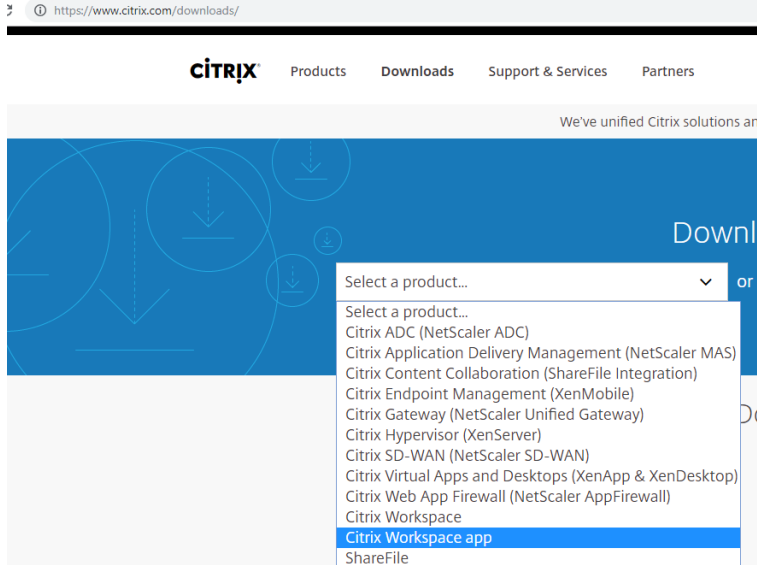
https://www.citrix.com/downloads/

CiTRiX Products Downloads Support & Services Partners

We've unified Citrix solutions ar

Downl

Select a product...

or

Select a product...
Citrix ADC (NetScaler ADC)
Citrix Application Delivery Management (NetScaler MAS)
Citrix Content Collaboration (ShareFile Integration)
Citrix Endpoint Management (XenMobile)
Citrix Gateway (NetScaler Unified Gateway)
Citrix Hypervisor (XenServer)
Citrix SD-WAN (NetScaler SD-WAN)
Citrix Virtual Apps and Desktops (XenApp & XenDesktop)
Citrix Web App Firewall (NetScaler AppFirewall)
Citrix Workspace
Citrix Workspace app
ShareFile

D